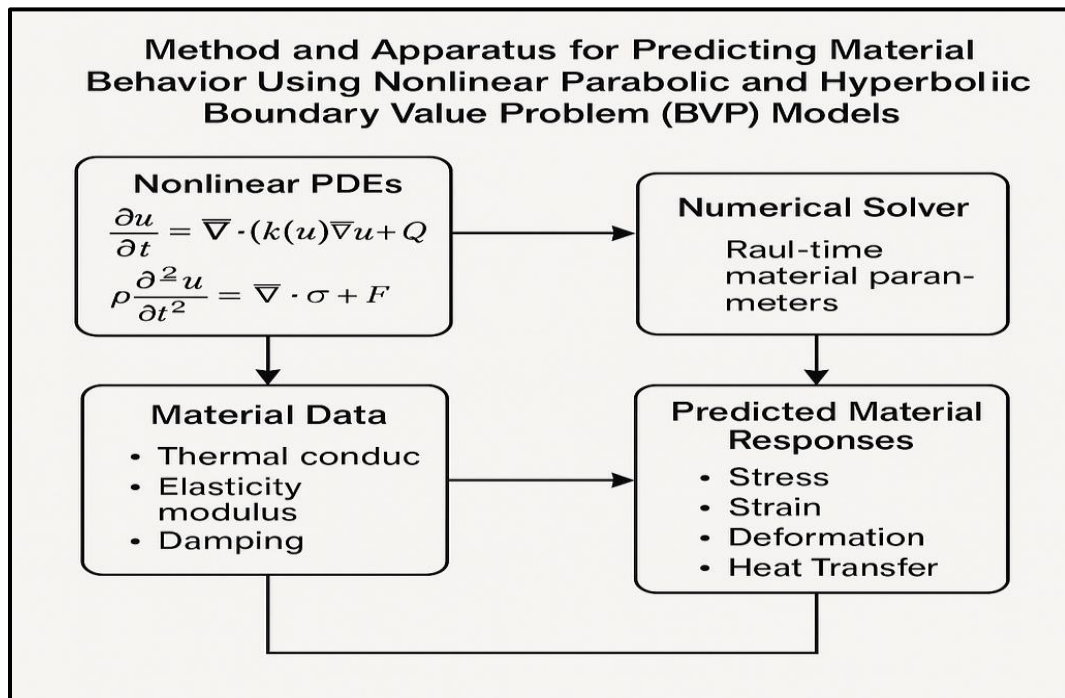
Method and Apparatus for Predicting Material Behavior Using Nonlinear Parabolic and Hyperboliic Boundary Value Problem (BVP) Models

Nonlinear PDEs

$\frac{\partial u}{\partial t} = \overline{\nabla} \cdot (k(u)\overline{\nabla} u + Q$

$\rho \frac{\partial^2 u}{\partial t^2} = \overline{\nabla} \cdot \sigma + F$

Numerical Solver

Raul-time material parameters

Material Data

• Thermal conduc
• Elasticity modulus
• Damping

Predicted Material Responses

• Stress
• Strain
• Deformation
• Heat Transfer